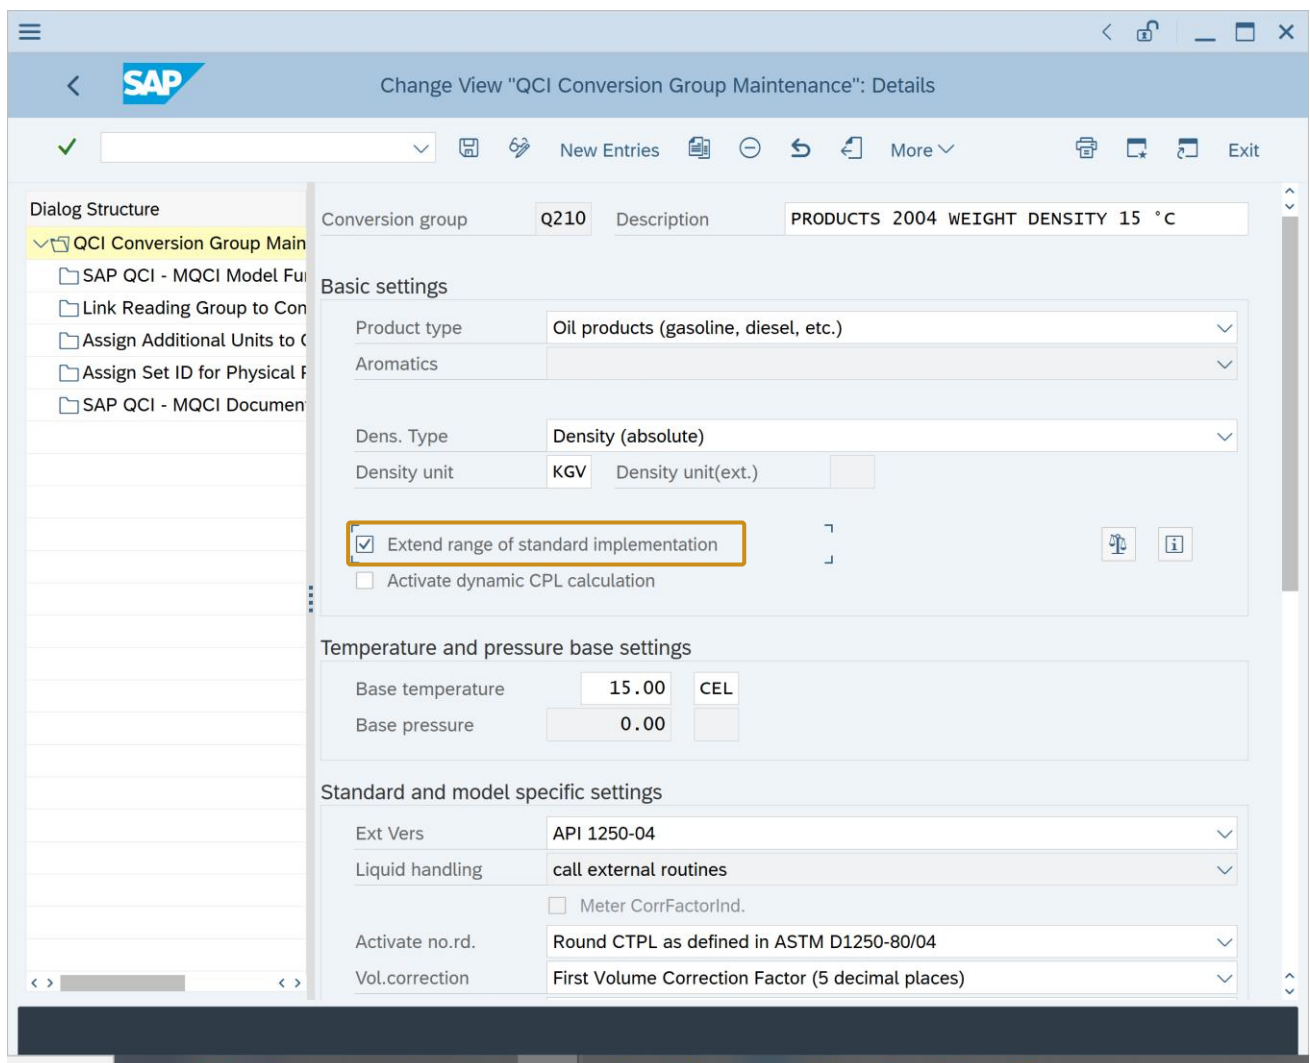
SAP

Change View "QCI Conversion Group Maintenance": Details

New Entries More Exit

Dialog Structure

QCI Conversion Group Main
SAP QCI - MQCI Model Fu
Link Reading Group to Con
Assign Additional Units to
Assign Set ID for Physical
SAP QCI - MQCI Documen

Conversion group Q210 Description PRODUCTS 2004 WEIGHT DENSITY 15 °C

Basic settings

Product type Oil products (gasoline, diesel, etc.)
Aromatics

Dens. Type Density (absolute)
Density unit KGV Density unit(ext.)

☑ Extend range of standard implementation
☐ Activate dynamic CPL calculation

Temperature and pressure base settings

Base temperature 15.00 CEL
Base pressure 0.00

Standard and model specific settings

Ext Vers API 1250-04
Liquid handling call external routines
☐ Meter CorrFactorInd.
Activate no.rd. Round CTPL as defined in ASTM D1250-80/04
Vol.correction First Volume Correction Factor (5 decimal places)